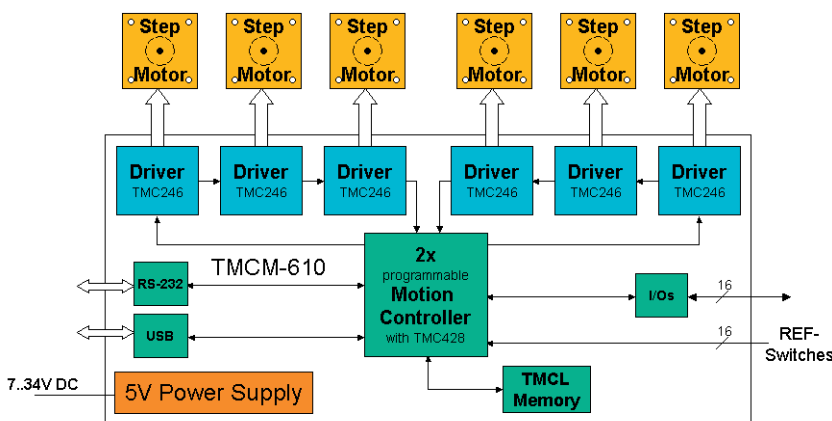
Step Motor
Step Motor
Step Motor
Step Motor
Step Motor
Step Motor

Driver TMC246
Driver TMC246
Driver TMC246
Driver TMC246
Driver TMC246
Driver TMC246

TMCM-610

RS-232

USB

2x programmable Motion Controller with TMC428

I/Os

16

16

REF-Switches

7..34V DC

5V Power Supply

TMCL Memory